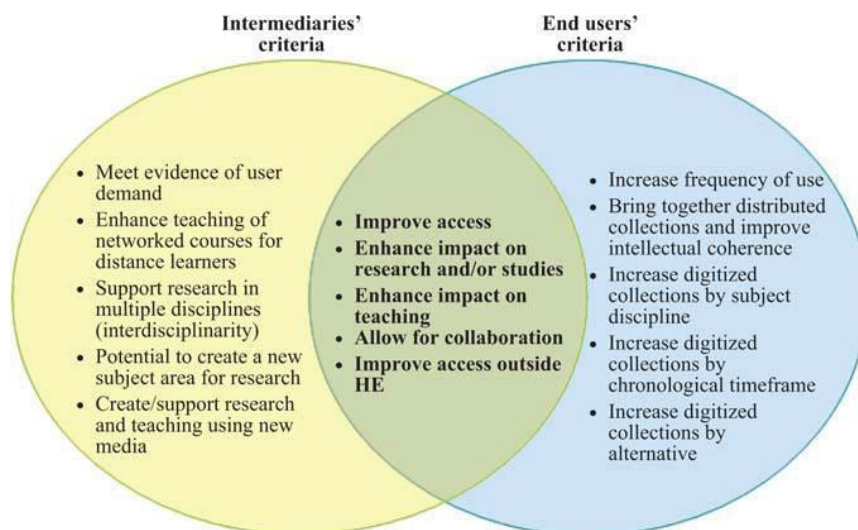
Intermediaries' criteria

End users' criteria

- Meet evidence of user demand
- Enhance teaching of networked courses for distance learners
- Support research in multiple disciplines (interdisciplinarity)
- Potential to create a new subject area for research
- Create/support research and teaching using new media

- Improve access
- Enhance impact on research and/or studies
- Enhance impact on teaching
- Allow for collaboration
- Improve access outside HE

- Increase frequency of use
- Bring together distributed collections and improve intellectual coherence
- Increase digitized collections by subject discipline
- Increase digitized collections by chronological timeframe
- Increase digitized collections by alternative